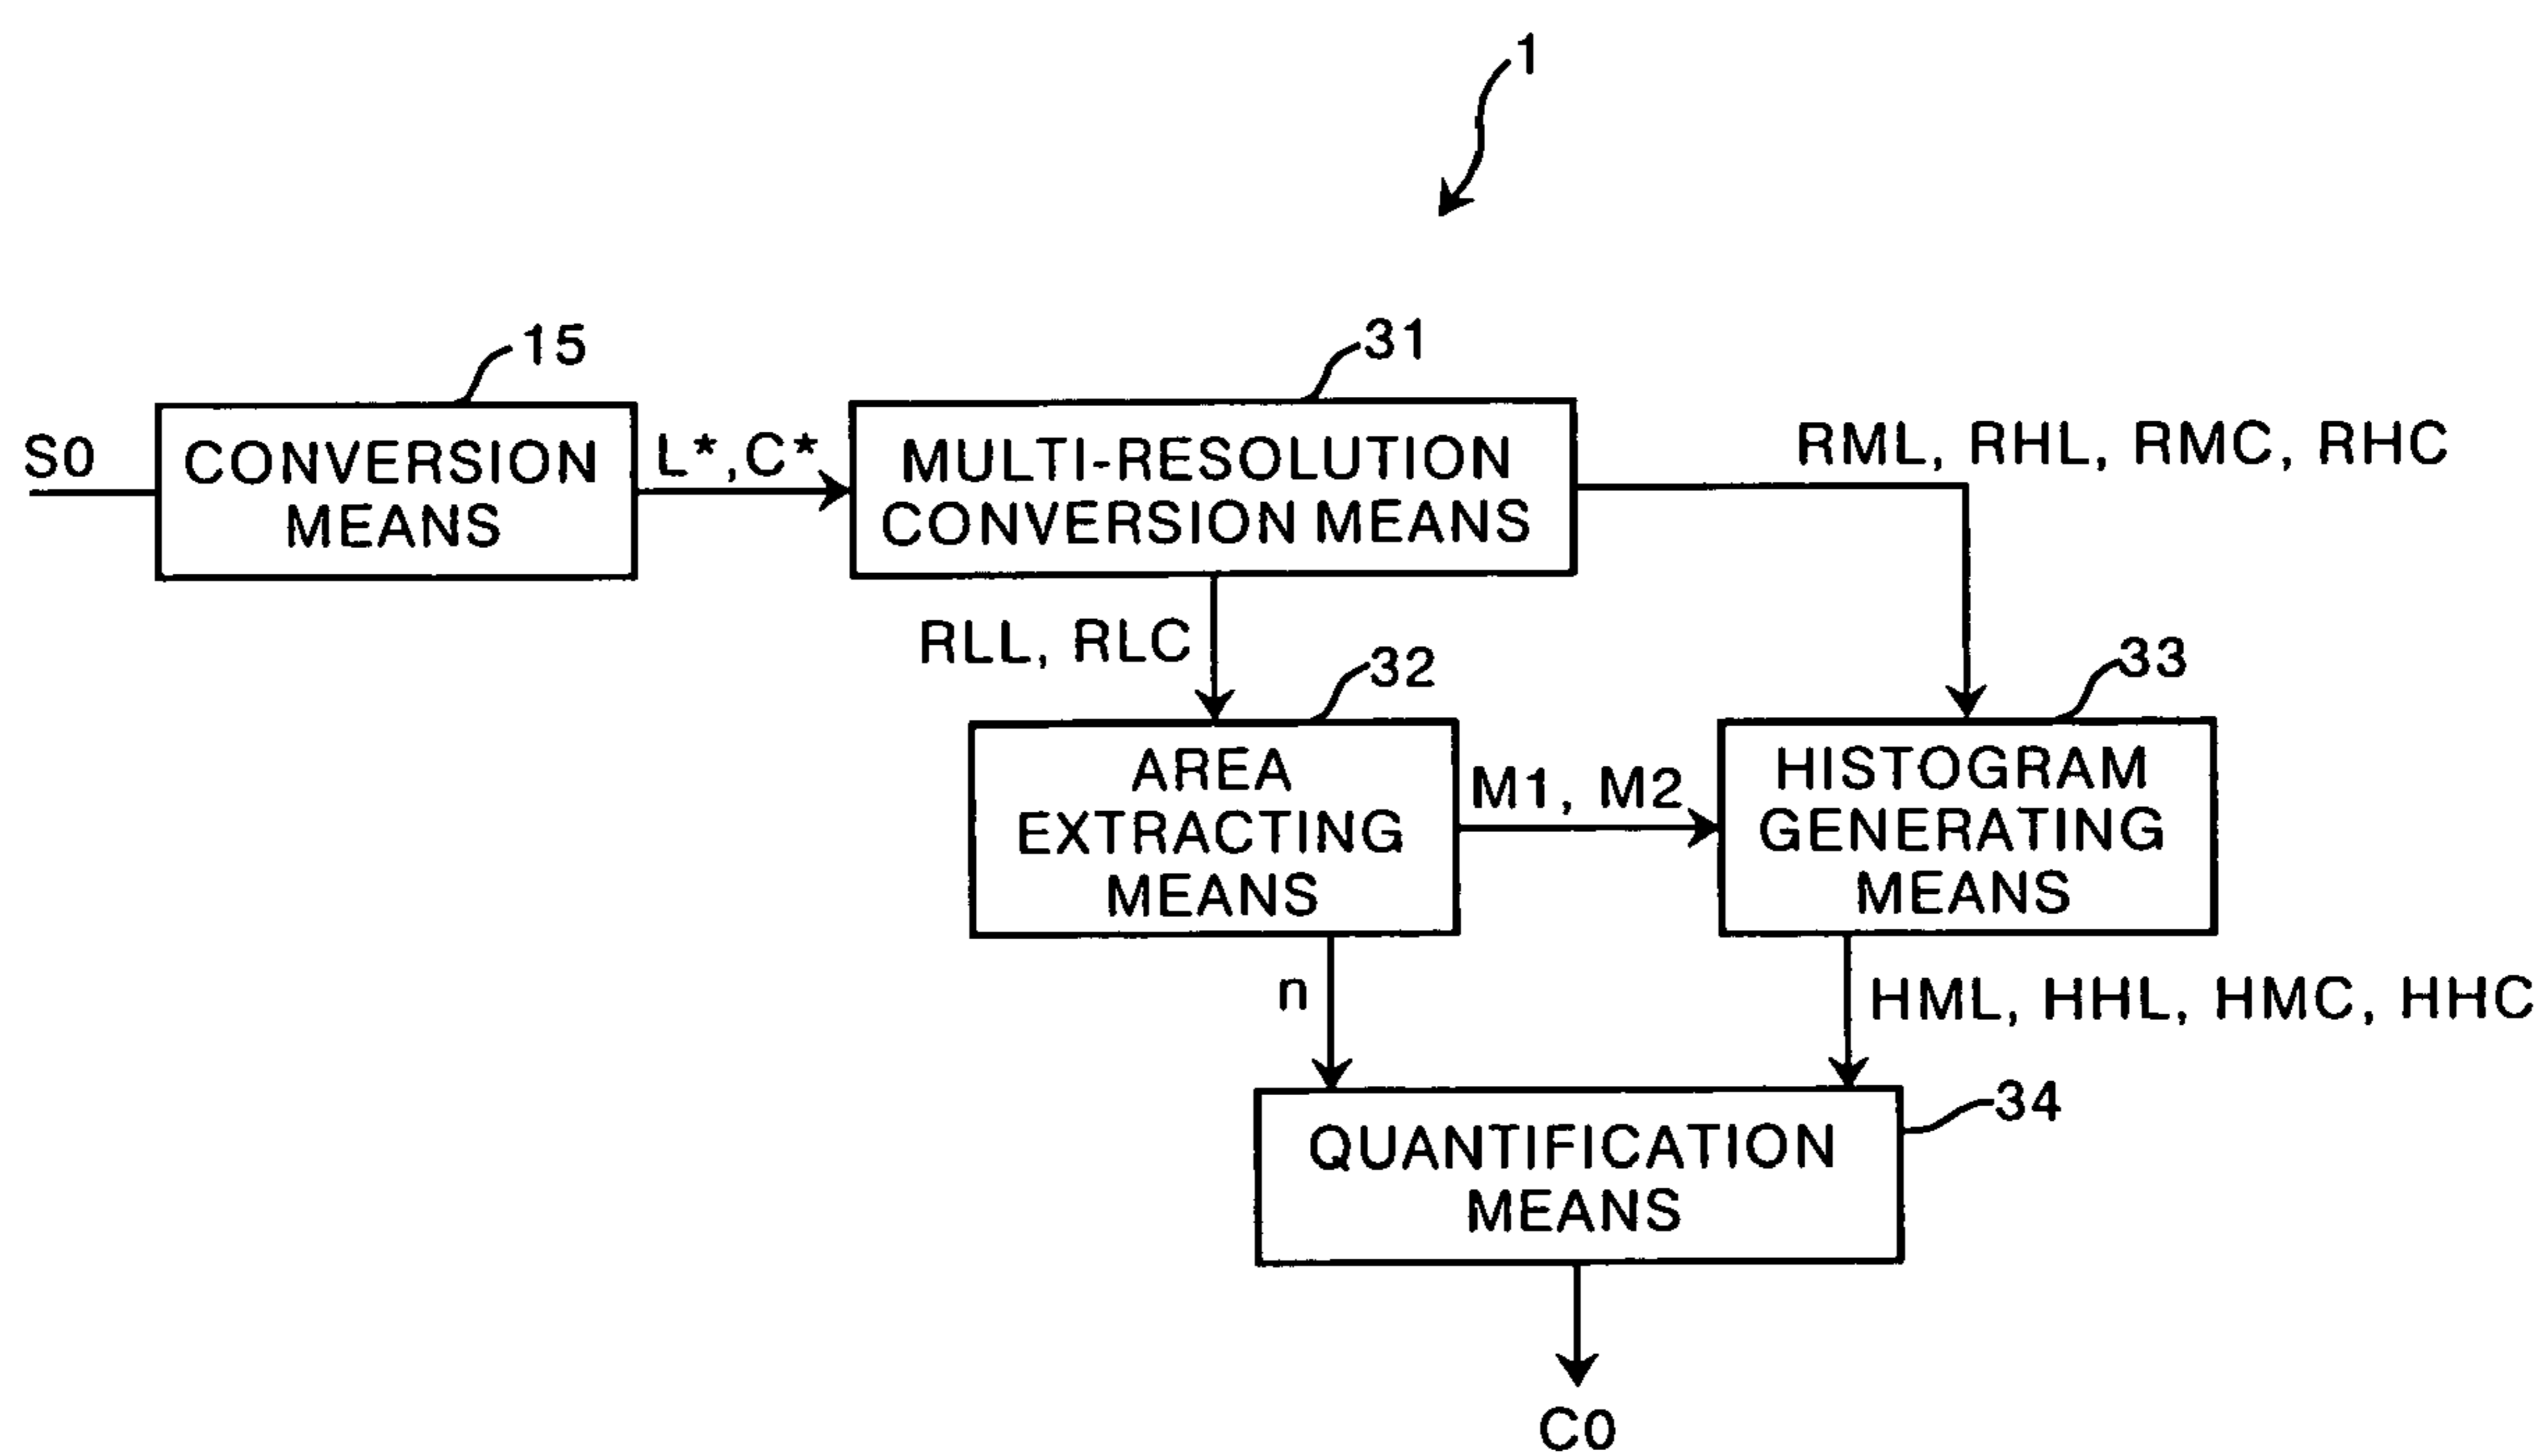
1

15

S0

CONVERSION MEANS

L*,C*

31

MULTI-RESOLUTION CONVERSION MEANS

RML, RHL, RMC, RHC

RLL, RLC

32

33

AREA EXTRACTING MEANS

M1, M2

HISTOGRAM GENERATING MEANS

n

HML, HHL, HMC, HHC

34

QUANTIFICATION MEANS

C0